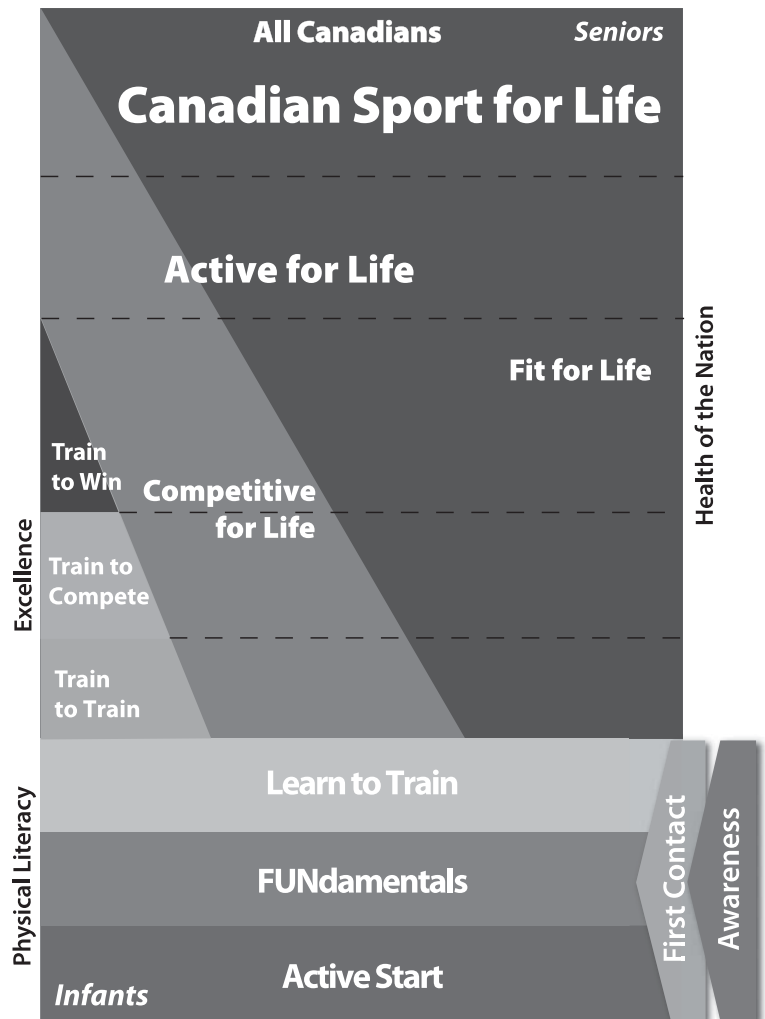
All Canadians
Seniors
Canadian Sport for Life

Active for Life

Fit for Life

Health of the Nation

Train to Win

Competitive for Life

Train to Compete

Train to Train

Excellence

Learn to Train

FUNdamentals

Active Start

Infants

Physical Literacy

First Contact

Awareness